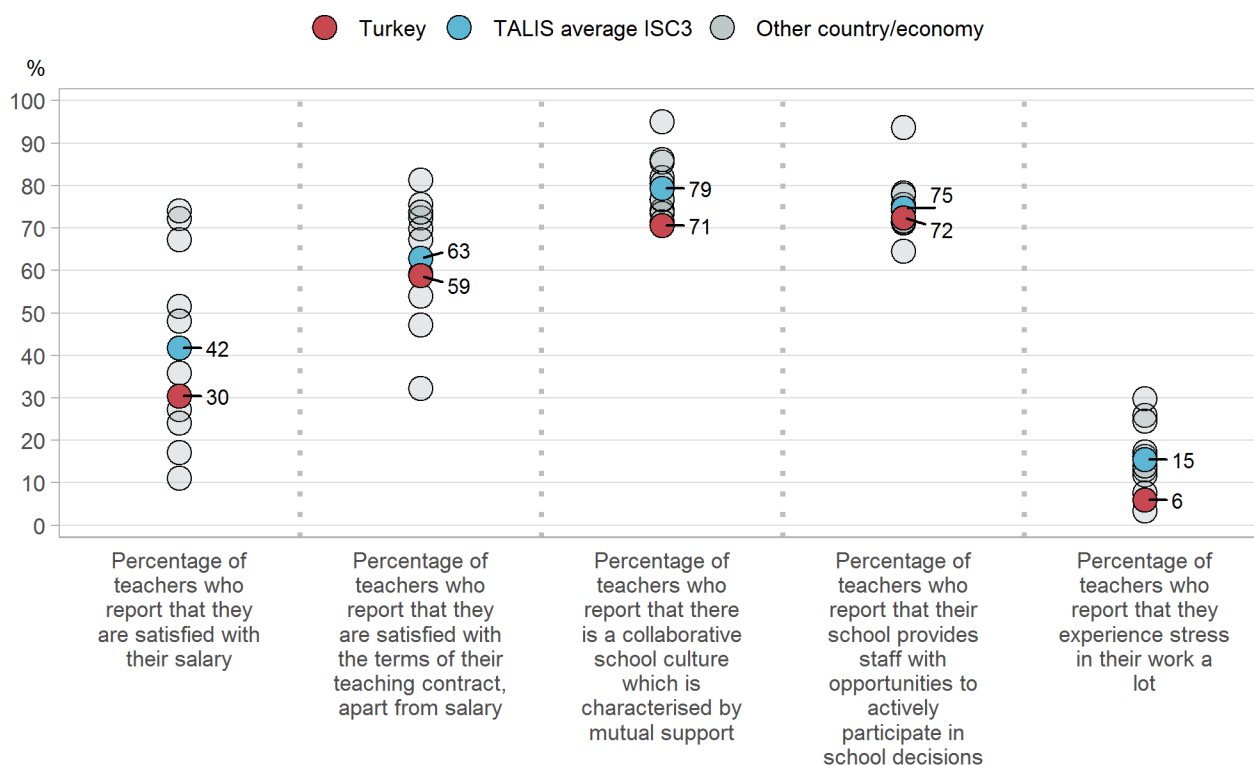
Turkey TALIS average ISC3 Other country/economy

%

100
90
80
70
60
50
40
30
20
10
0

42
30
63
59
79
71
75
72
15
6

Percentage of teachers who report that they are satisfied with their salary

Percentage of teachers who report that they are satisfied with the terms of their teaching contract, apart from salary

Percentage of teachers who report that there is a collaborative school culture which is characterised by mutual support

Percentage of teachers who report that their school provides staff with opportunities to actively participate in school decisions

Percentage of teachers who report that they experience stress in their work a lot